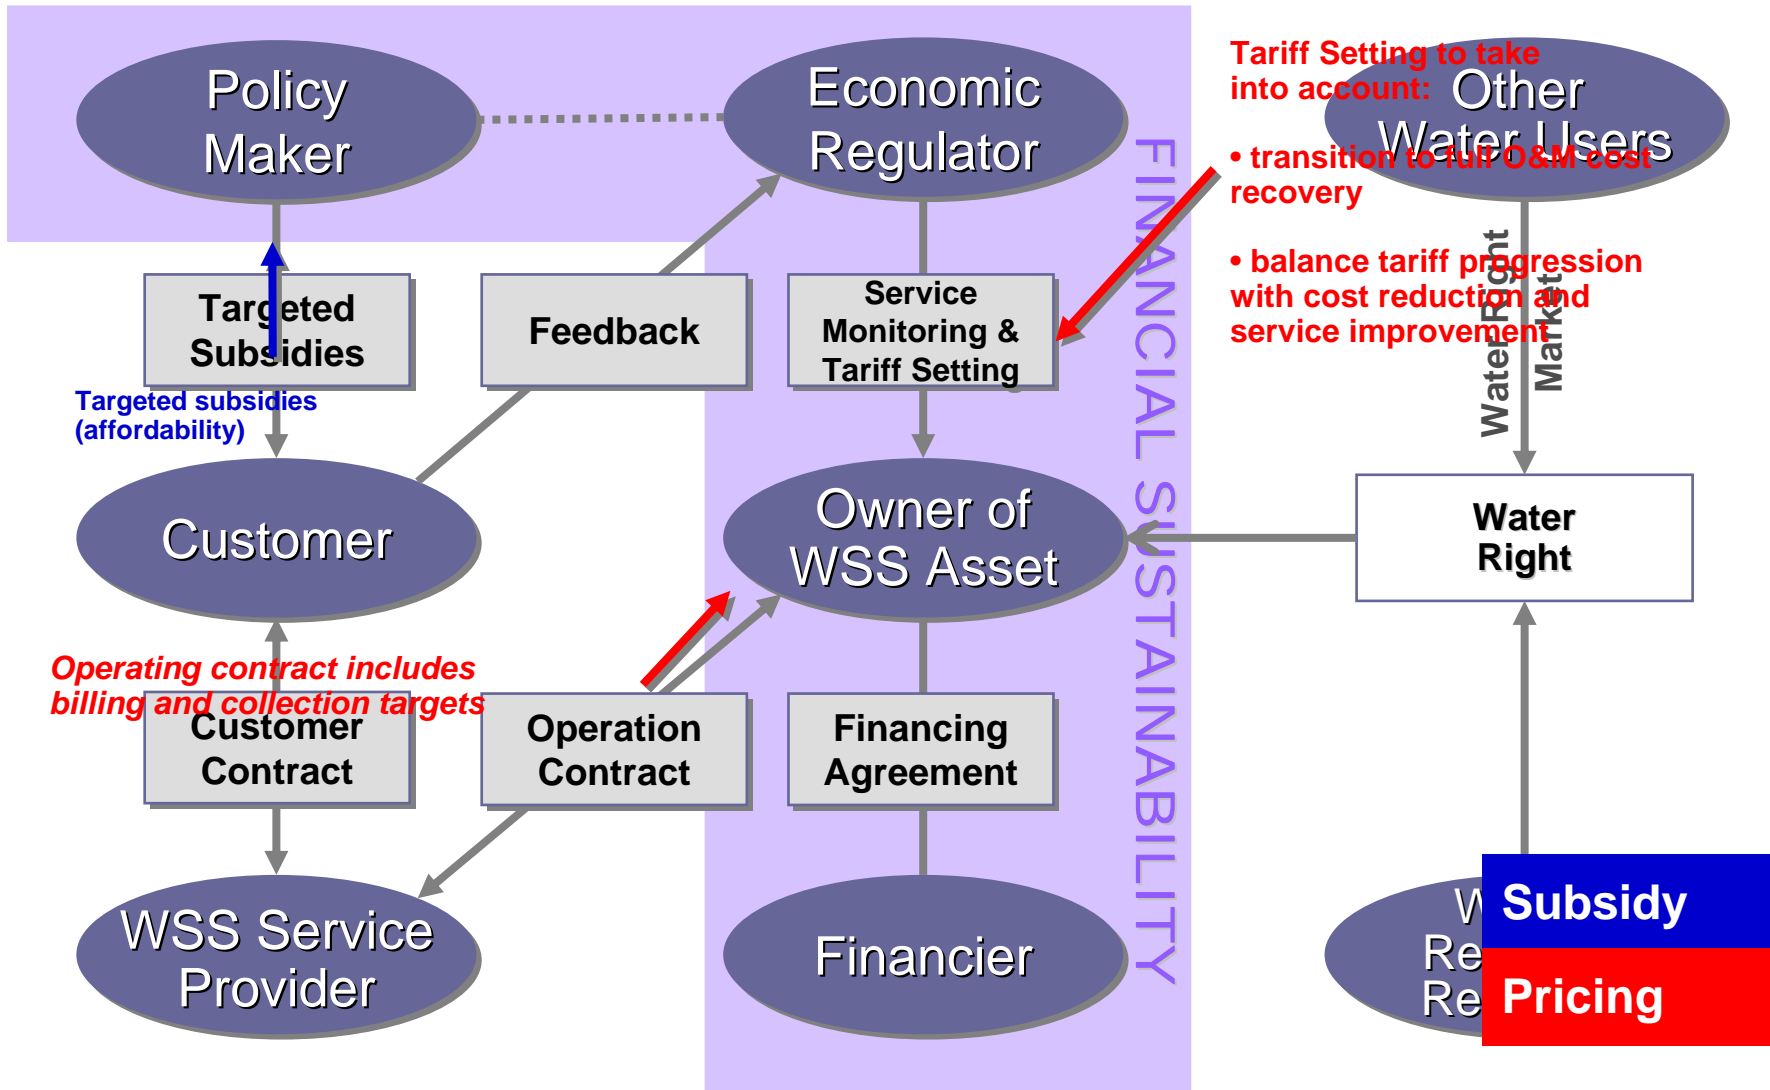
Policy Maker

Economic Regulator

Tariff Setting to take into account:

Other Water Users

• transition to full O&M cost recovery

• balance tariff progression with cost reduction and service improvement

FINANCIAL SUSTAINABILITY

Targeted Subsidies

Feedback

Service Monitoring & Tariff Setting

Water Right

Market

Targeted subsidies (affordability)

Customer

Owner of WSS Asset

Water Right

Operating contract includes billing and collection targets

Customer Contract

Operation Contract

Financing Agreement

WSS Service Provider

Financier

W
Re
Re

Subsidy

Pricing